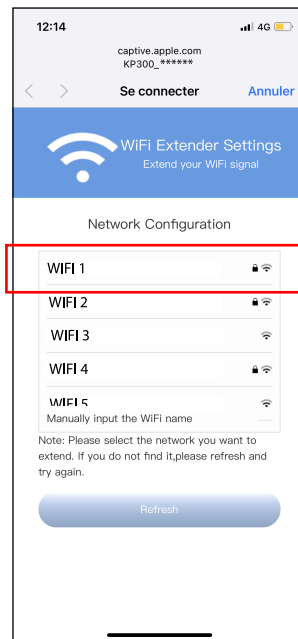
12:14
4G

captive.apple.com
KP300_******

Se connecter
Annuler

WiFi Extender Settings
Extend your WiFi signal

Network Configuration

WIFI 1
WIFI 2
WIFI 3
WIFI 4
WIFI 5
Manually input the WiFi name

Note: Please select the network you want to extend. If you do not find it,please refresh and try again.

Refresh